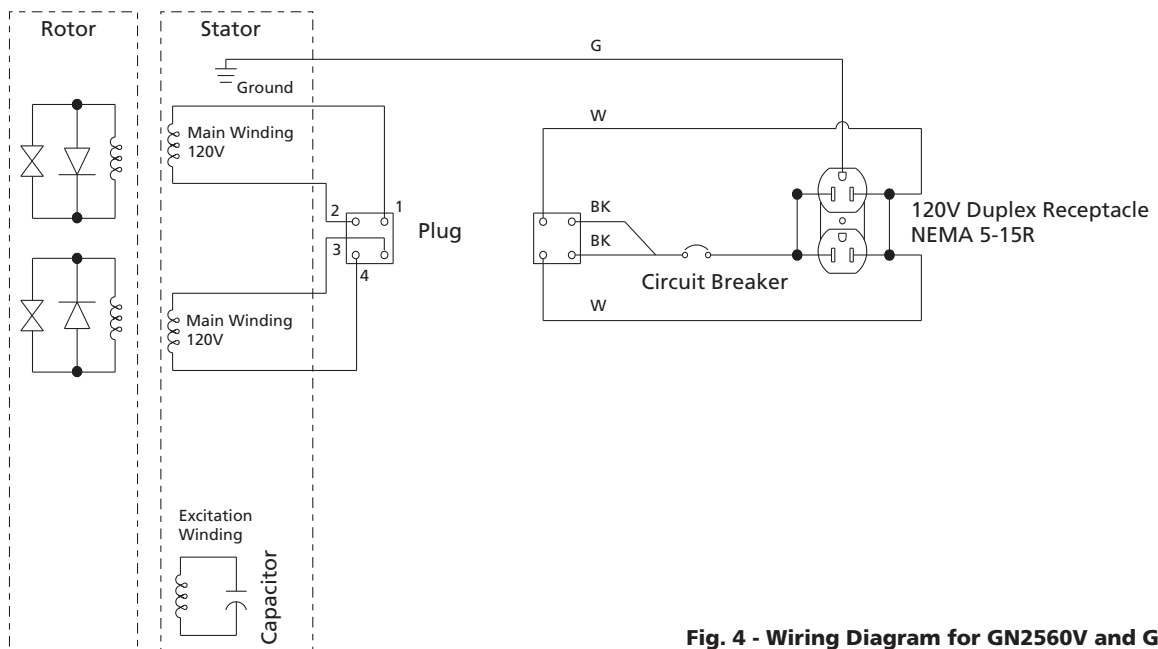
Rotor

Stator

G

Ground

Main Winding
120V

W

2

1

Plug

3

4

BK

BK

120V Duplex Receptacle
NEMA 5-15R

Circuit Breaker

W

Main Winding
120V

Excitation
Winding

Capacitor

Fig. 4 - Wiring Diagram for GN2560V and G